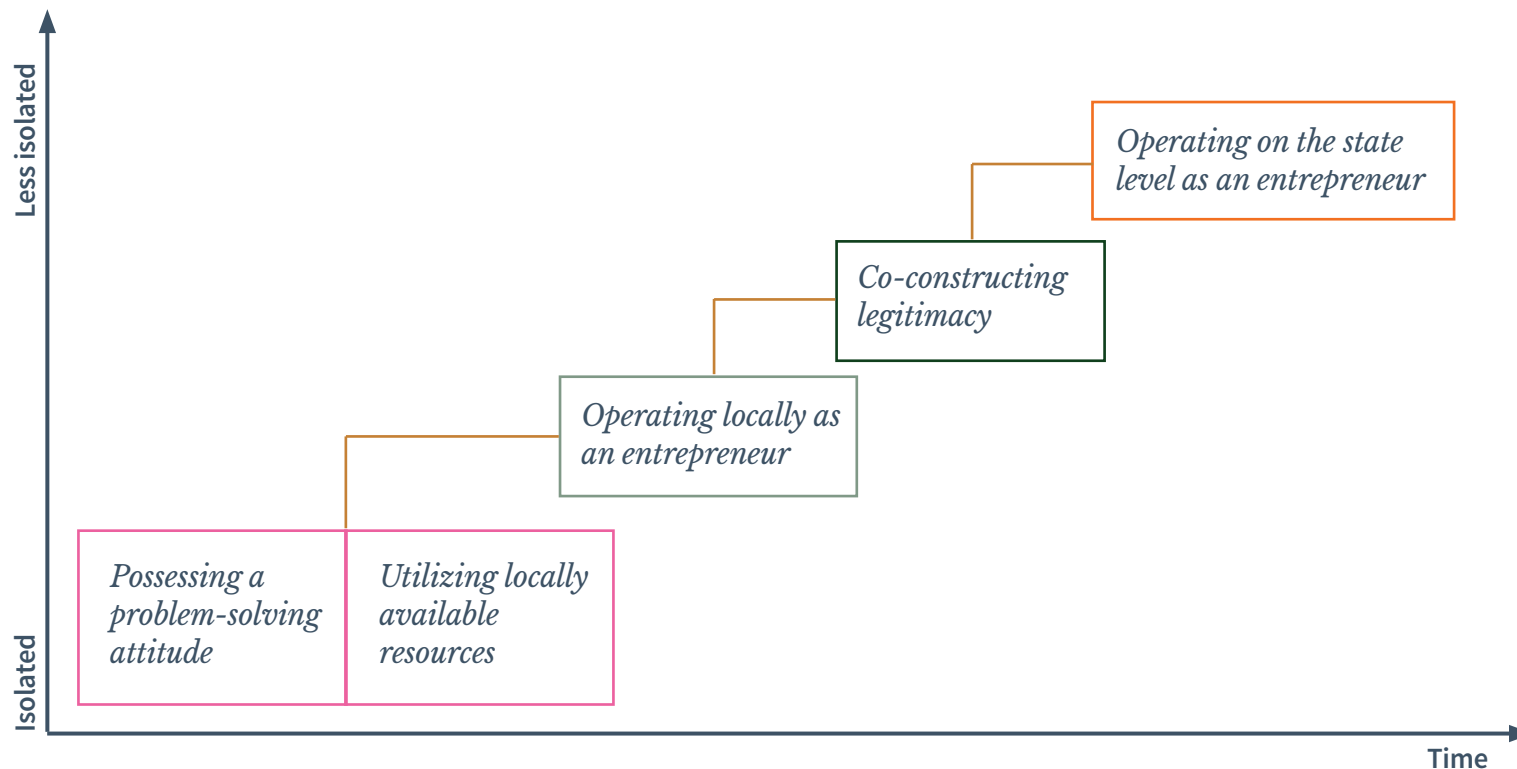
Less isolated

Isolated

Possessing a problem-solving attitude

Utilizing locally available resources

Operating locally as an entrepreneur

Co-constructing legitimacy

Operating on the state level as an entrepreneur

Time